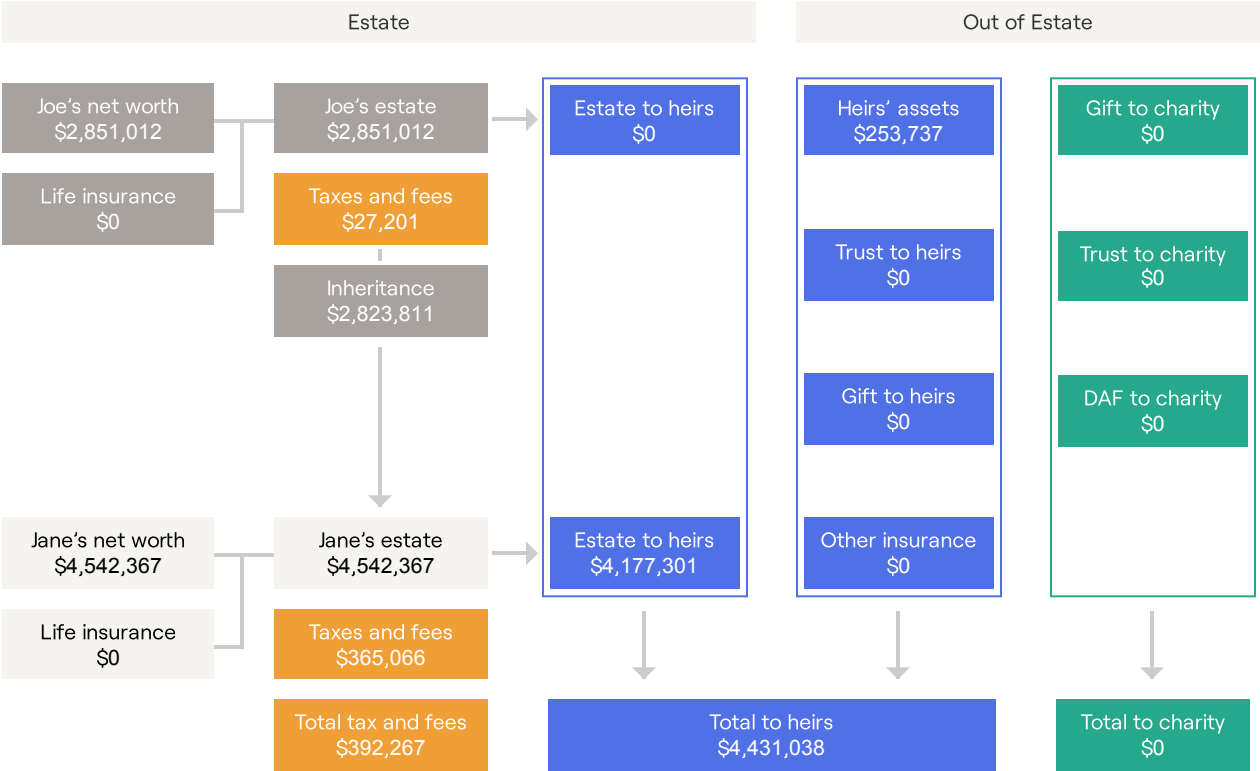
Estate

Out of Estate

Joe’s net worth
$2,851,012

Life insurance
$0

Joe’s estate
$2,851,012

Taxes and fees
$27,201

Inheritance
$2,823,811

Estate to heirs
$0

Heirs’ assets
$253,737

Trust to heirs
$0

Gift to heirs
$0

Other insurance
$0

Gift to charity
$0

Trust to charity
$0

DAF to charity
$0

Jane’s net worth
$4,542,367

Life insurance
$0

Jane’s estate
$4,542,367

Taxes and fees
$365,066

Estate to heirs
$4,177,301

Total tax and fees
$392,267

Total to heirs
$4,431,038

Total to charity
$0